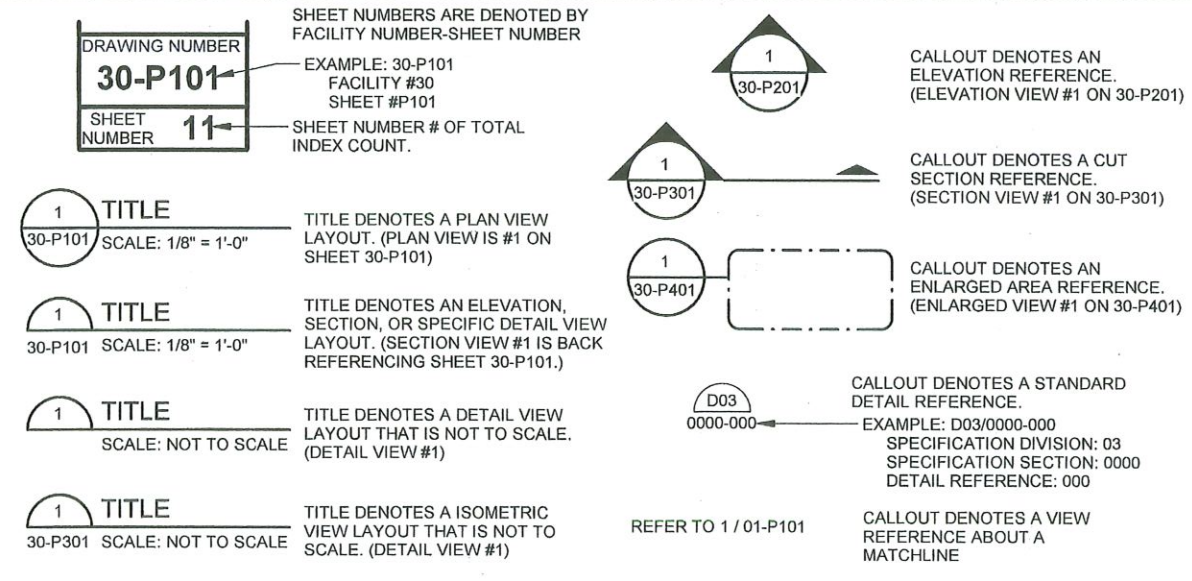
DRAWING NUMBER
30-P101
SHEET NUMBER 11

SHEET NUMBERS ARE DENOTED BY FACILITY NUMBER-SHEET NUMBER

EXAMPLE: 30-P101
FACILITY #30
SHEET #P101

SHEET NUMBER # OF TOTAL INDEX COUNT.

1
30-P101
TITLE
SCALE: 1/8" = 1'-0"

TITLE DENOTES A PLAN VIEW LAYOUT. (PLAN VIEW IS #1 ON SHEET 30-P101)

1
TITLE
30-P101 SCALE: 1/8" = 1'-0"

TITLE DENOTES AN ELEVATION, SECTION, OR SPECIFIC DETAIL VIEW LAYOUT. (SECTION VIEW #1 IS BACK REFERENCING SHEET 30-P101.)

1
TITLE
SCALE: NOT TO SCALE

TITLE DENOTES A DETAIL VIEW LAYOUT THAT IS NOT TO SCALE. (DETAIL VIEW #1)

1
TITLE
30-P301 SCALE: NOT TO SCALE

TITLE DENOTES A ISOMETRIC VIEW LAYOUT THAT IS NOT TO SCALE. (DETAIL VIEW #1)

1
30-P201

CALLOUT DENOTES AN ELEVATION REFERENCE. (ELEVATION VIEW #1 ON 30-P201)

1
30-P301

CALLOUT DENOTES A CUT SECTION REFERENCE. (SECTION VIEW #1 ON 30-P301)

1
30-P401

CALLOUT DENOTES AN ENLARGED AREA REFERENCE. (ENLARGED VIEW #1 ON 30-P401)

D03
0000-000

CALLOUT DENOTES A STANDARD DETAIL REFERENCE.
EXAMPLE: D03/0000-000
SPECIFICATION DIVISION: 03
SPECIFICATION SECTION: 0000
DETAIL REFERENCE: 000

REFER TO 1 / 01-P101

CALLOUT DENOTES A VIEW REFERENCE ABOUT A MATCHLINE